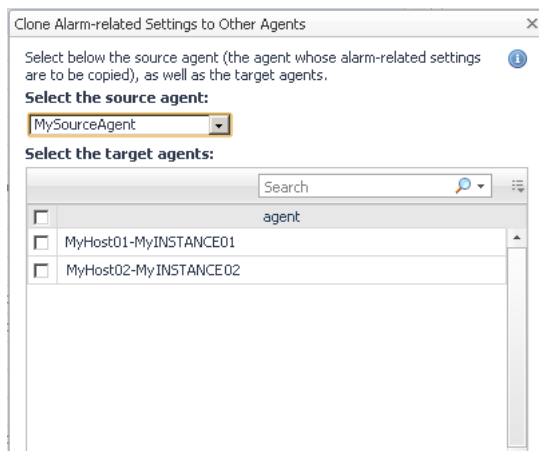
Clone Alarm-related Settings to Other Agents ×

Select below the source agent (the agent whose alarm-related settings are to be copied), as well as the target agents.

Select the source agent:

MySourceAgent

Select the target agents:

Search

| | agent |
|---|---|
| | MyHost01-MyINSTANCE01 |
| | MyHost02-MyINSTANCE02 |